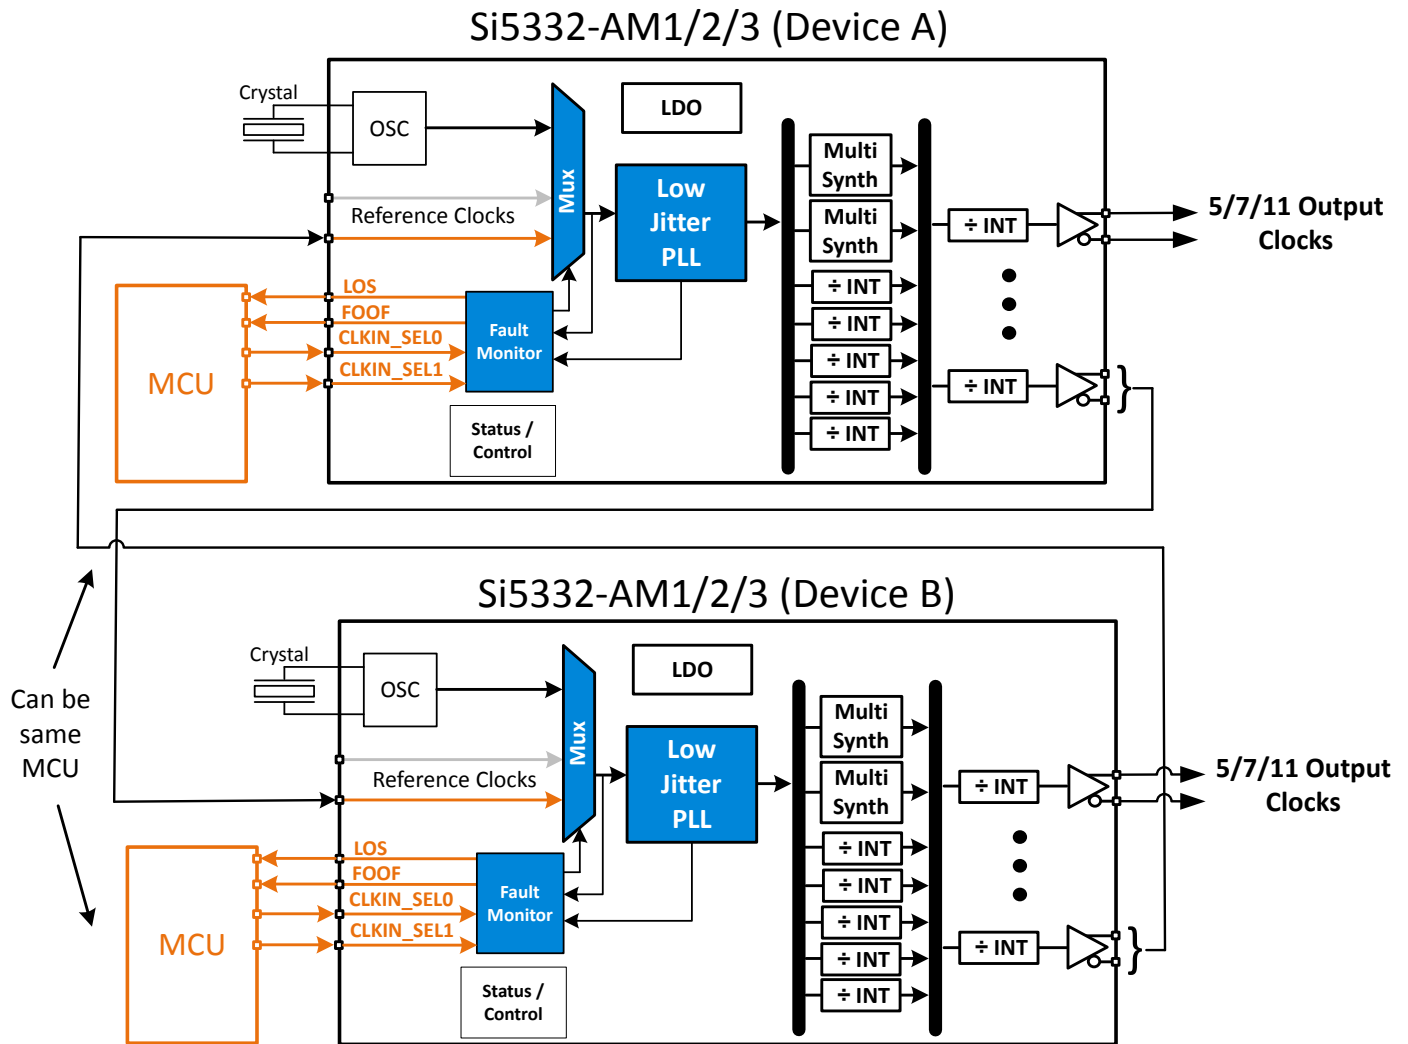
Si5332-AM1/2/3 (Device A)

Crystal

OSC

Mux

LDO

Low Jitter PLL

Multi Synth

Multi Synth

÷ INT

÷ INT

÷ INT

÷ INT

÷ INT

÷ INT

÷ INT

÷ INT

5/7/11 Output Clocks

Reference Clocks

LOS

FOOF

CLKIN_SEL0

CLKIN_SEL1

Fault Monitor

MCU

Status / Control

Si5332-AM1/2/3 (Device B)

Crystal

OSC

Mux

LDO

Low Jitter PLL

Multi Synth

Multi Synth

÷ INT

÷ INT

÷ INT

÷ INT

÷ INT

÷ INT

÷ INT

÷ INT

5/7/11 Output Clocks

Reference Clocks

LOS

FOOF

CLKIN_SEL0

CLKIN_SEL1

Fault Monitor

MCU

Status / Control

Can be same MCU